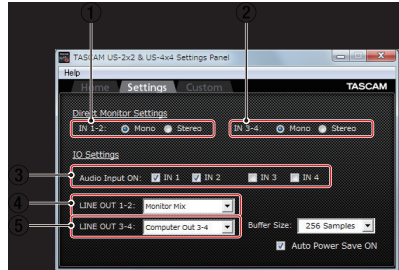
①
②
TASCAM US-2x2 & US-4x4 Settings Panel
Help
Home Settings Custom
TASCAM
Direct Monitor Settings
IN 1-2: Mono Stereo
IN 3-4: Mono Stereo
IO Settings
③
Audio Input ON: IN 1 IN 2 IN 3 IN 4
④
LINE OUT 1-2: Monitor Mix
⑤
LINE OUT 3-4: Computer Out 3-4
Buffer Size: 256 Samples
Auto Power Save ON